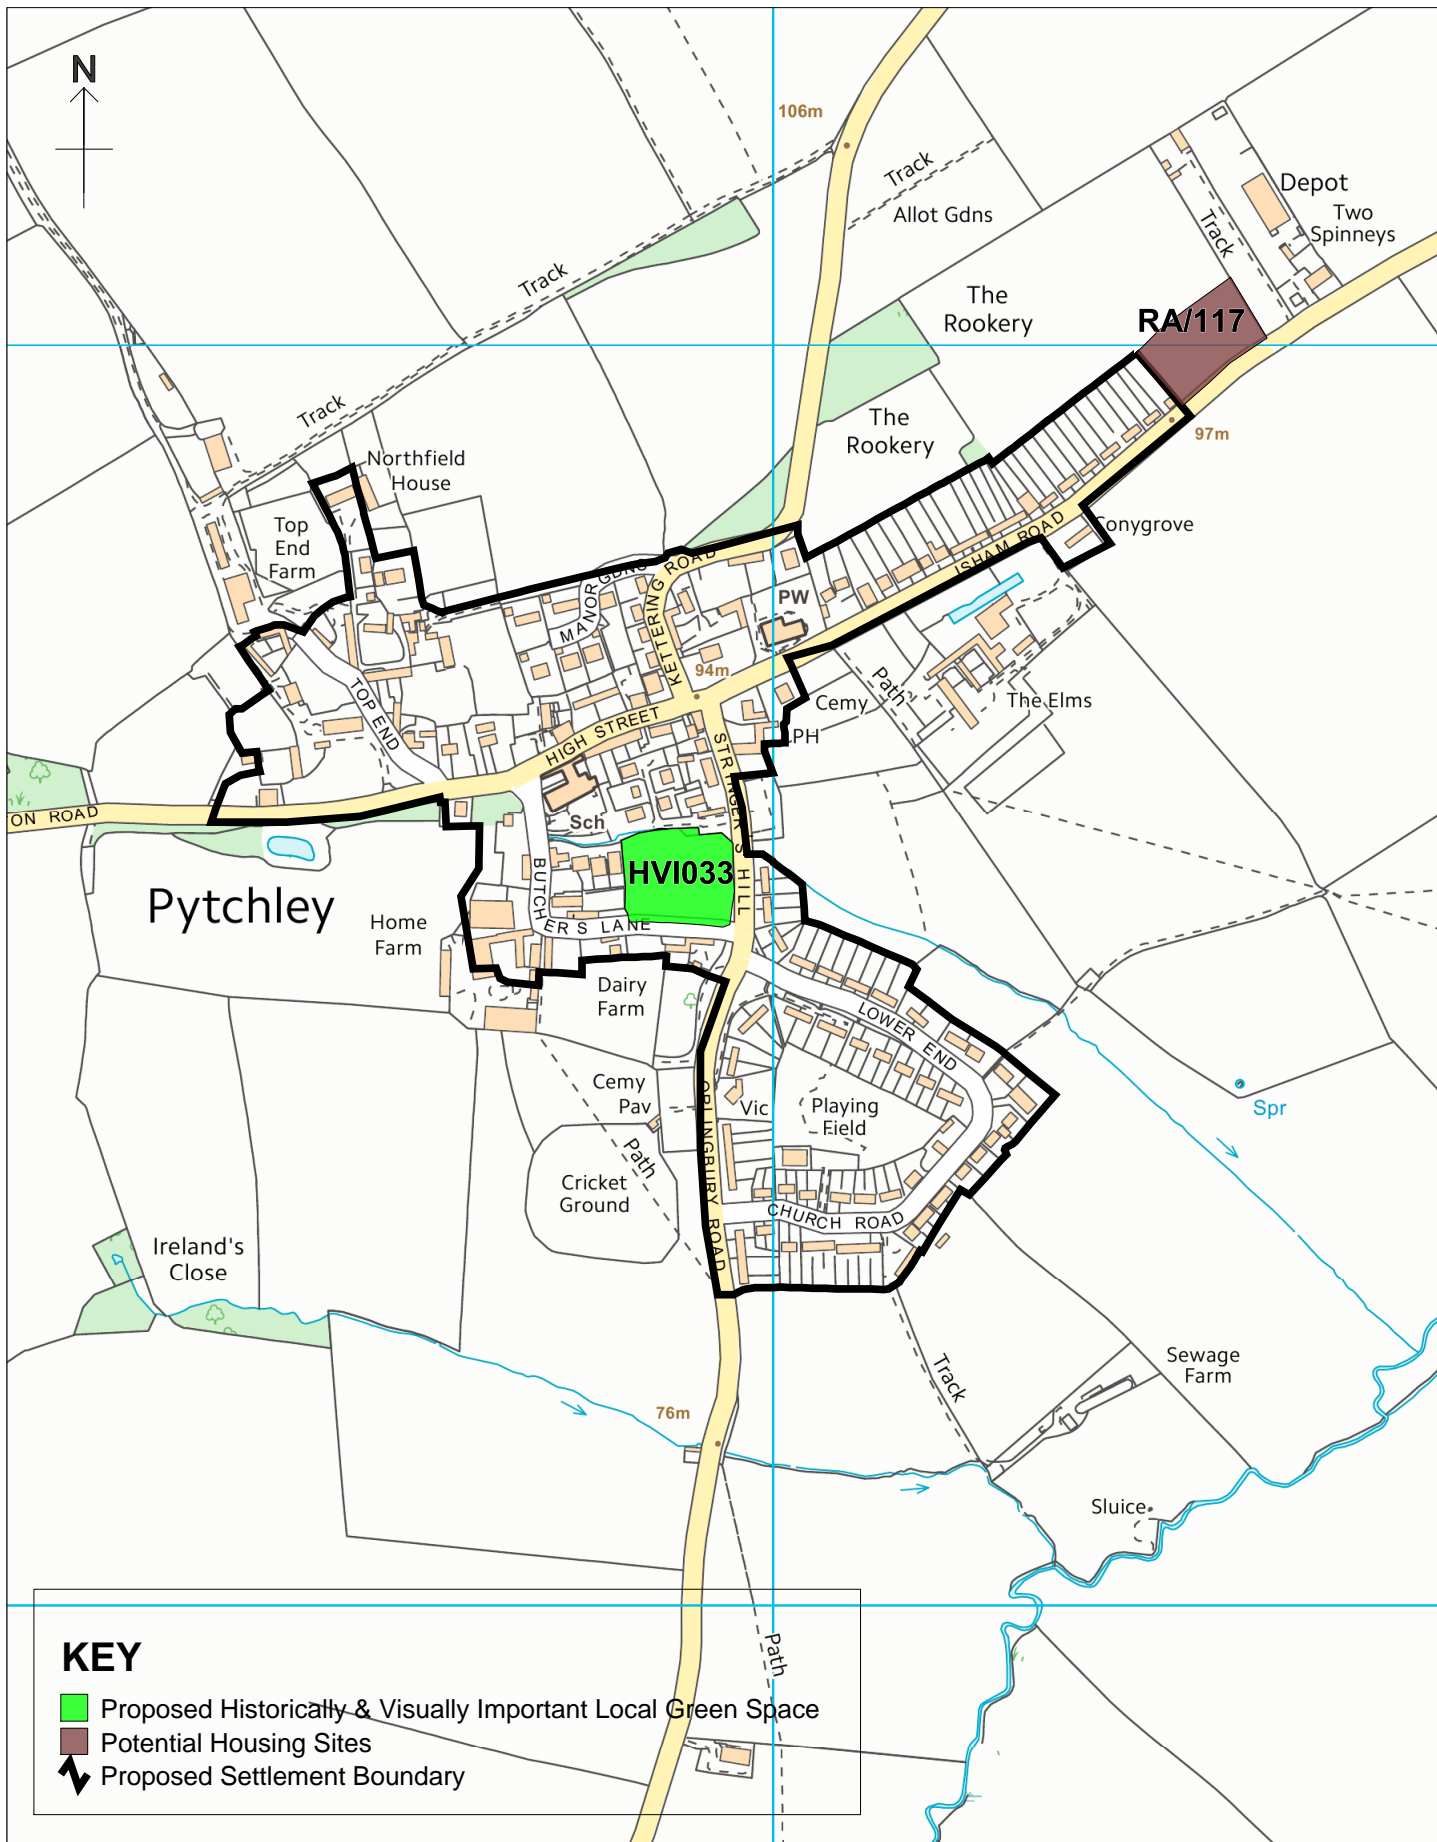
N

106m

Track

Allot Gdns

Depot

Two Spinneys

Track

The Rookery

RA/117

Track

Track

The Rookery

97m

Northfield House

Top End Farm

Conygrove

ISHAM ROAD

KETTERING ROAD

MANOR GDNS

PW

94m

Path

Cemy

The Elms

TOP END

HIGH STREET

PH

STRINGER'S HILL

ON ROAD

Sch

HVI033

Pytchley

Home Farm

BUTCHER'S LANE

Dairy Farm

LOWER END

Spr

Cemy Pav

Vic

Playing Field

Path

ORLINGBURY ROAD

Cricket Ground

CHURCH ROAD

Ireland's Close

Track

Sewage Farm

76m

Sluice

Path

KEY

Proposed Historically & Visually Important Local Green Space

Potential Housing Sites

Proposed Settlement Boundary